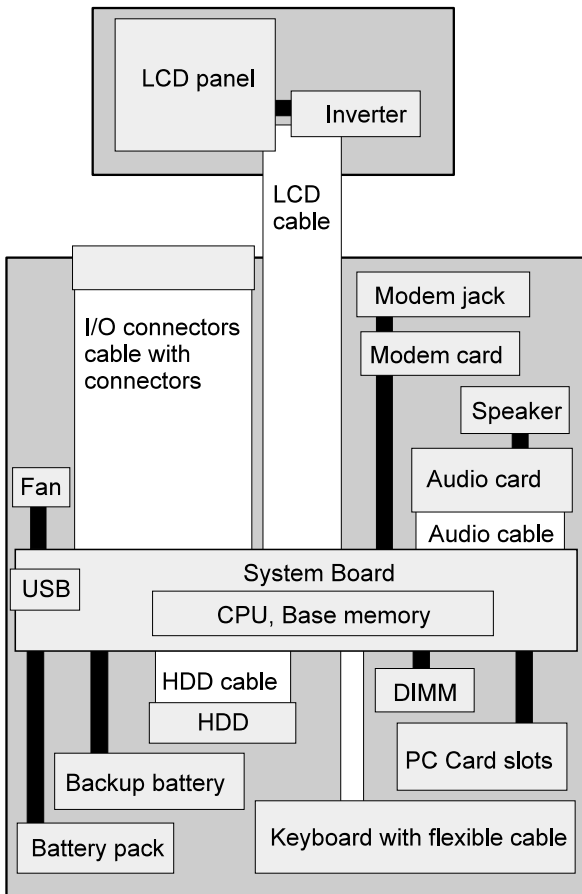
LCD panel

Inverter

LCD cable

I/O connectors cable with connectors

Modem jack

Modem card

Speaker

Audio card

Audio cable

Fan

USB

System Board

CPU, Base memory

HDD cable

HDD

DIMM

PC Card slots

Backup battery

Battery pack

Keyboard with flexible cable